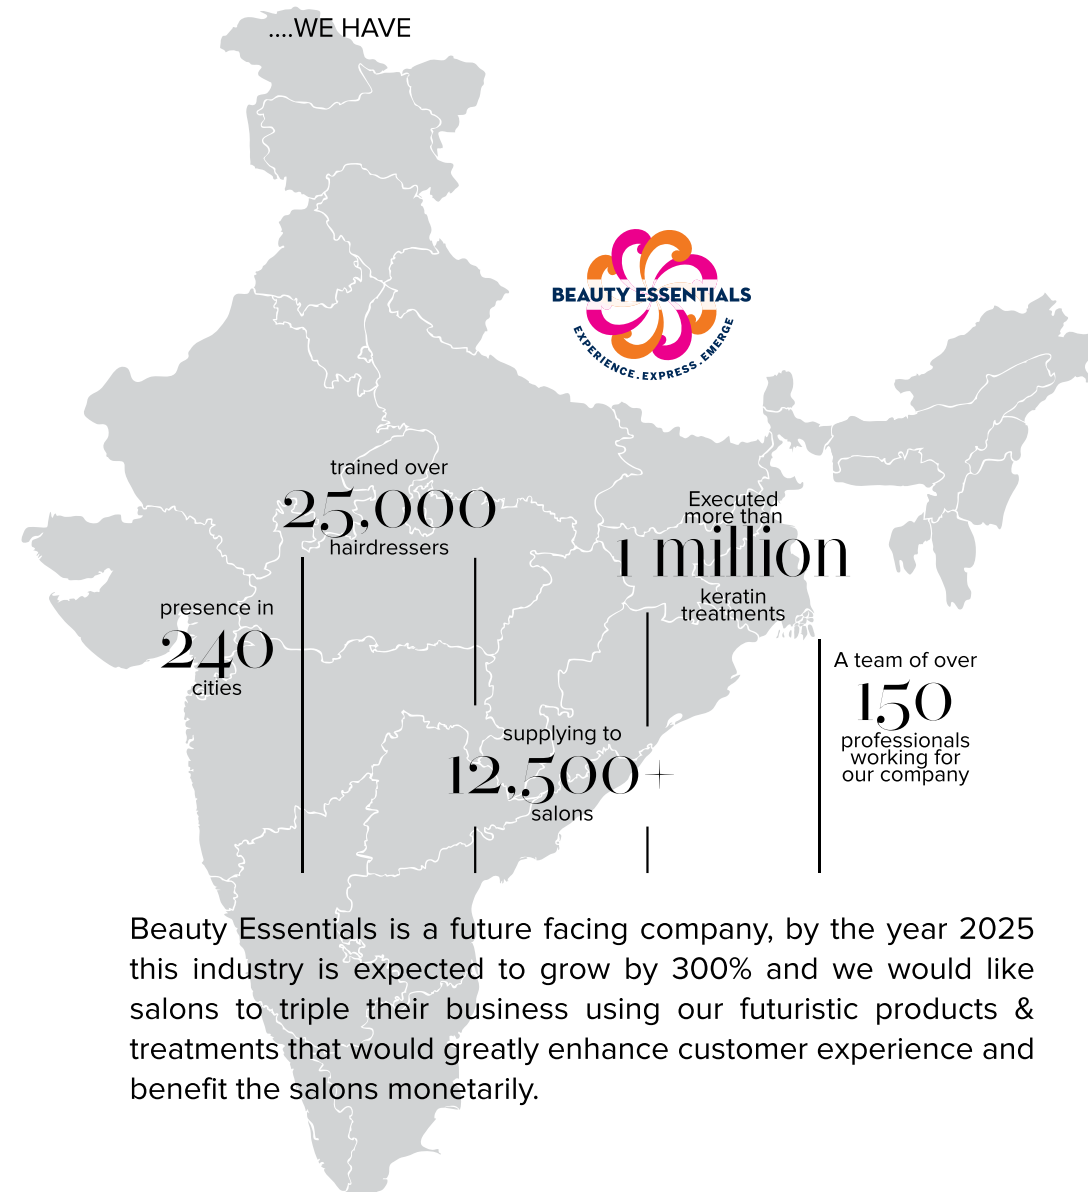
....WE HAVE

BEAUTY ESSENTIALS
EXPERIENCE . EXPRESS . EMERGE

trained over
25,000
hairdressers

Executed more than
1 million
keratin treatments

presence in
240
cities

A team of over
150
professionals working for our company

supplying to
12,500+
salons

Beauty Essentials is a future facing company, by the year 2025 this industry is expected to grow by 300% and we would like salons to triple their business using our futuristic products & treatments that would greatly enhance customer experience and benefit the salons monetarily.